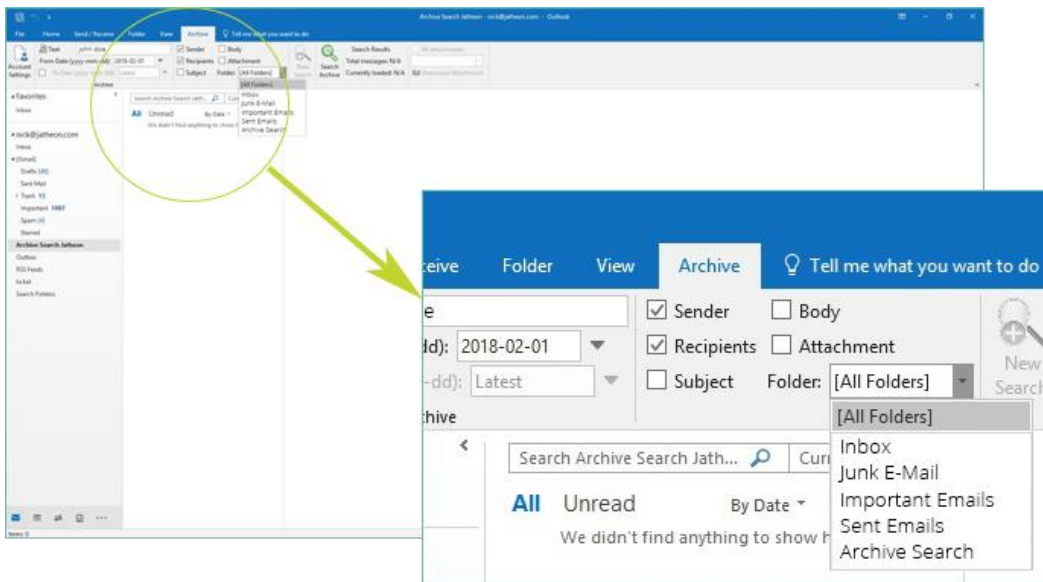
Archive Search Jatheon - nick@jatheon.com - Outlook

File Home Send / Receive Folder View Archive Tell me what you want to do

Text john doe
From Date (yyyy-mm-dd): 2018-02-01
To Date (yyyy-mm-dd): Latest
Sender Body
Recipients Attachment
Subject Folder: [All Folders]
Account Settings
Archive
New Search
Search Archive
Search Results
Total messages: N/A
Currently loaded: N/A
All attachments
Download Attachment

Favorites
Inbox
nick@jatheon.com
Inbox
[Gmail]
Drafts [43]
Sent Mail
Trash 15
Important 1087
Spam [4]
Starred
Archive Search Jatheon
Outbox
RSS Feeds
ticket
Search Folders

Search Archive Search Jath...
All Unread By Date
We didn't find anything to show here.

[All Folders]
Inbox
Junk E-Mail
Important Emails
Sent Emails
Archive Search

Items: 0

ceive Folder View Archive Tell me what you want to do
e
dd): 2018-02-01
-dd): Latest
hive
Sender Body
Recipients Attachment
Subject Folder: [All Folders]
New Search
[All Folders]
Inbox
Junk E-Mail
Important Emails
Sent Emails
Archive Search
Search Archive Search Jath... Curr
All Unread By Date
We didn't find anything to show h